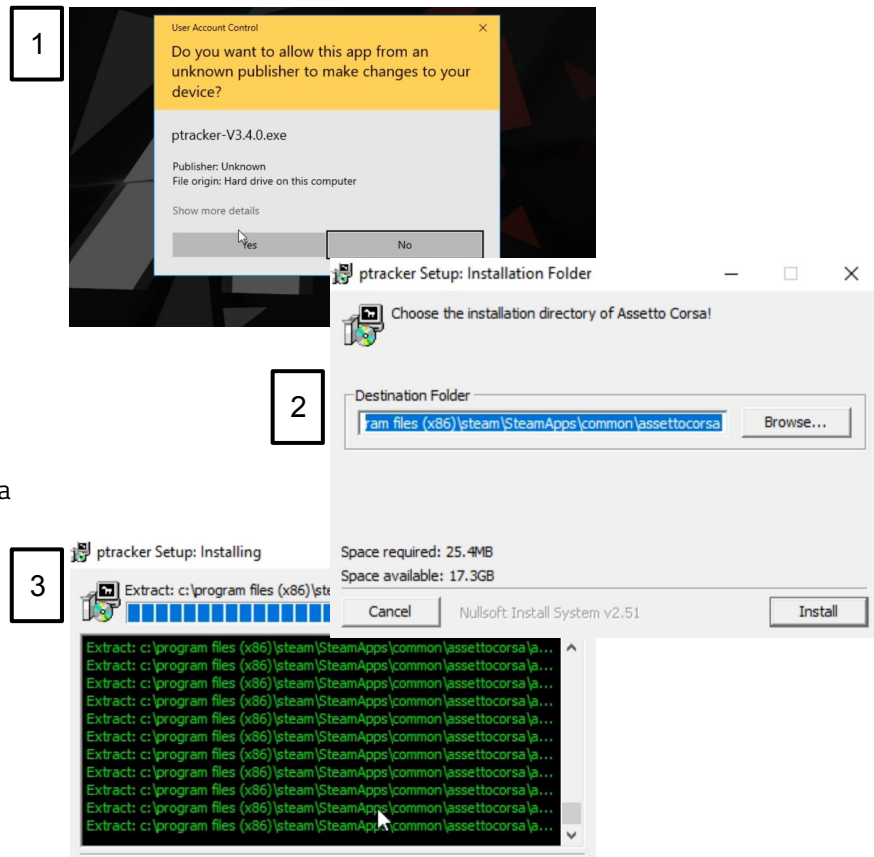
1

User Account Control

Do you want to allow this app from an unknown publisher to make changes to your device?

ptracker-V3.4.0.exe

Publisher: Unknown
File origin: Hard drive on this computer

Show more details

Yes

No

ptracker Setup: Installation Folder

Choose the installation directory of Assetto Corsa!

2

Destination Folder

ram files (x86)\steam\SteamApps\common\assettocorsa

Browse...

a

Space required: 25.4MB
Space available: 17.3GB

Cancel

Nullsoft Install System v2.51

Install

ptracker Setup: Installing

3

Extract: c:\program files (x86)\ste

Extract: c:\program files (x86)\steam\SteamApps\common\assettocorsa\a...
Extract: c:\program files (x86)\steam\SteamApps\common\assettocorsa\a...
Extract: c:\program files (x86)\steam\SteamApps\common\assettocorsa\a...
Extract: c:\program files (x86)\steam\SteamApps\common\assettocorsa\a...
Extract: c:\program files (x86)\steam\SteamApps\common\assettocorsa\a...
Extract: c:\program files (x86)\steam\SteamApps\common\assettocorsa\a...
Extract: c:\program files (x86)\steam\SteamApps\common\assettocorsa\a...
Extract: c:\program files (x86)\steam\SteamApps\common\assettocorsa\a...
Extract: c:\program files (x86)\steam\SteamApps\common\assettocorsa\a...
Extract: c:\program files (x86)\steam\SteamApps\common\assettocorsa\a...
Extract: c:\program files (x86)\steam\SteamApps\common\assettocorsa\a...
Extract: c:\program files (x86)\steam\SteamApps\common\assettocorsa\a...